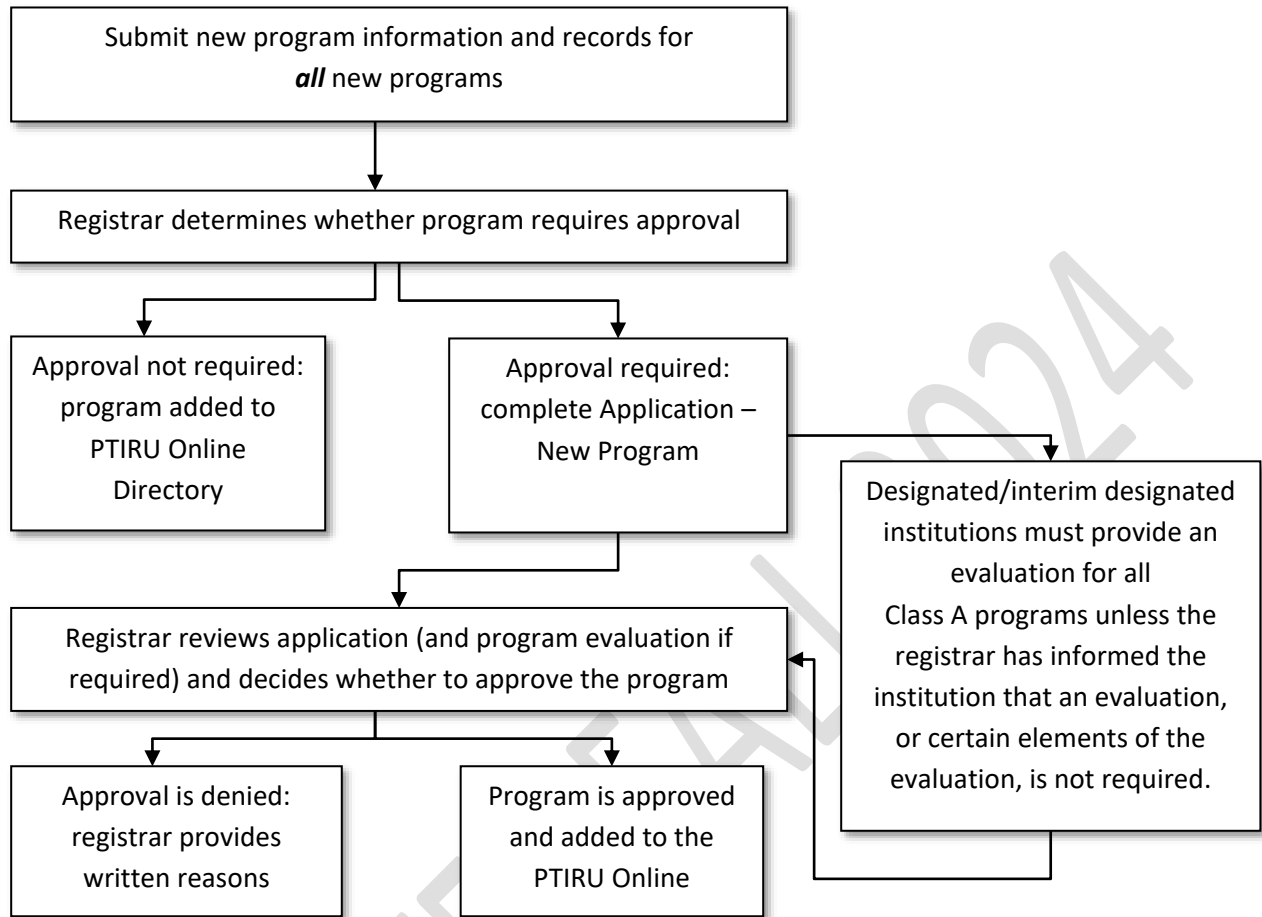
Submit new program information and records for *all* new programs

Registrar determines whether program requires approval

Approval not required: program added to PTIRU Online Directory

Approval required: complete Application – New Program

Designated/interim designated institutions must provide an evaluation for all Class A programs unless the registrar has informed the institution that an evaluation, or certain elements of the evaluation, is not required.

Registrar reviews application (and program evaluation if required) and decides whether to approve the program

Approval is denied: registrar provides written reasons

Program is approved and added to the PTIRU Online

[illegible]